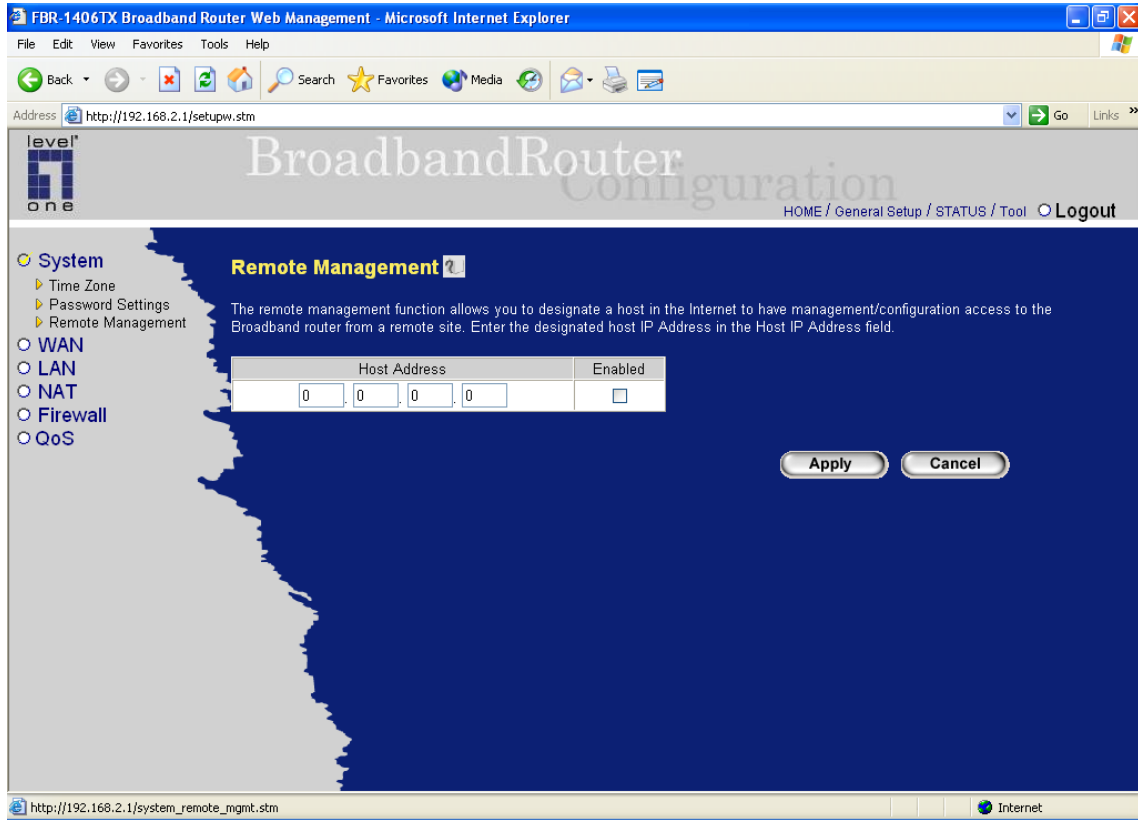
FBR-1406TX Broadband Router Web Management - Microsoft Internet Explorer

File Edit View Favorites Tools Help

Back Search Favorites Media

Address http://192.168.2.1/setupw.stm Go Links

level one

BroadbandRouter Configuration

HOME / General Setup / STATUS / Tool Logout

System
Time Zone
Password Settings
Remote Management
WAN
LAN
NAT
Firewall
QoS

Remote Management

The remote management function allows you to designate a host in the Internet to have management/configuration access to the Broadband router from a remote site. Enter the designated host IP Address in the Host IP Address field.

| Host Address | Enabled |
|---|---|
| 0 . 0 . 0 . 0 | |

Apply Cancel

http://192.168.2.1/system_remote_mgmt.stm

Internet